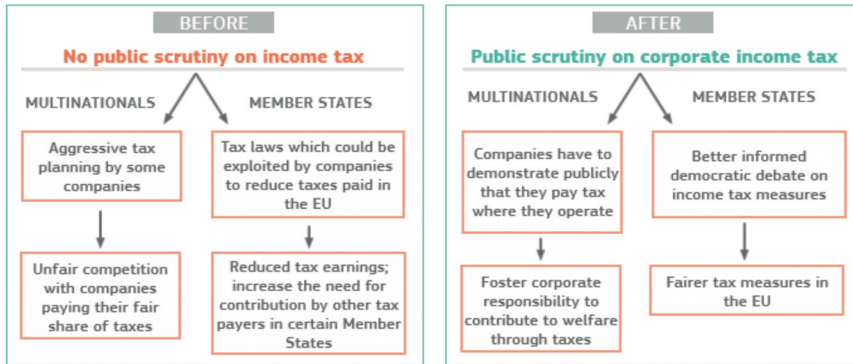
BEFORE

No public scrutiny on income tax

MULTINATIONALS

MEMBER STATES

Aggressive tax planning by some companies

Unfair competition with companies paying their fair share of taxes

Tax laws which could be exploited by companies to reduce taxes paid in the EU

Reduced tax earnings; increase the need for contribution by other tax payers in certain Member States

AFTER

Public scrutiny on corporate income tax

MULTINATIONALS

MEMBER STATES

Companies have to demonstrate publicly that they pay tax where they operate

Foster corporate responsibility to contribute to welfare through taxes

Better informed democratic debate on income tax measures

Fairer tax measures in the EU